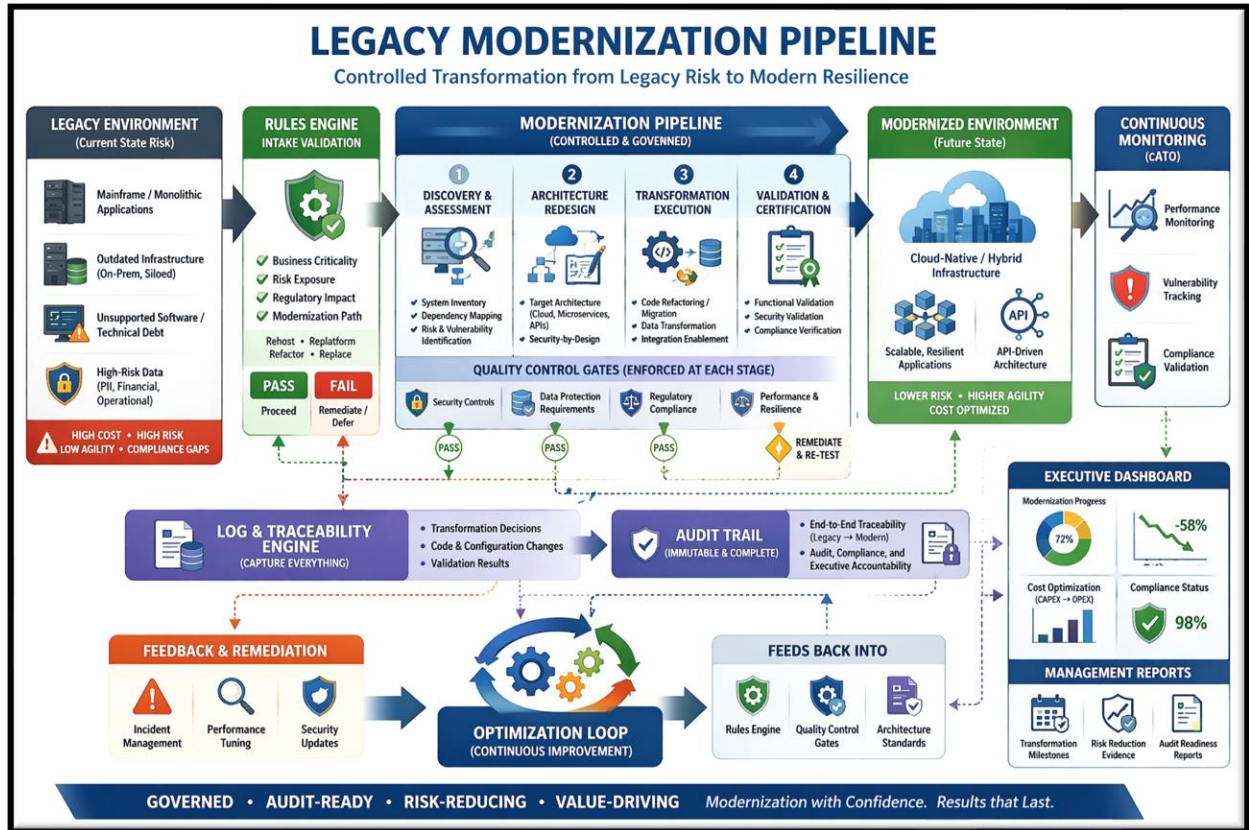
LEGACY MODERNIZATION PIPELINE
Controlled Transformation from Legacy Risk to Modern Resilience

LEGACY ENVIRONMENT
(Current State Risk)
Mainframe / Monolithic Applications
Outdated Infrastructure (On-Prem, Siloed)
Unsupported Software / Technical Debt
High-Risk Data (PII, Financial, Operational)
HIGH COST • HIGH RISK
LOW AGILITY • COMPLIANCE GAPS

RULES ENGINE
INTAKE VALIDATION
Business Criticality
Risk Exposure
Regulatory Impact
Modernization Path
Rehost • Replatform
Refactor • Replace
PASS
Proceed
FAIL
Remediate / Defer

MODERNIZATION PIPELINE
(CONTROLLED & GOVERNED)
1 DISCOVERY & ASSESSMENT
System Inventory
Dependency Mapping
Risk & Vulnerability Identification
2 ARCHITECTURE REDESIGN
Target Architecture (Cloud, Microservices, APIs)
Security-by-Design
3 TRANSFORMATION EXECUTION
Code Refactoring / Migration
Data Transformation
Integration Enablement
4 VALIDATION & CERTIFICATION
Functional Validation
Security Validation
Compliance Verification
QUALITY CONTROL GATES (ENFORCED AT EACH STAGE)
Security Controls
Data Protection Requirements
Regulatory Compliance
Performance & Resilience
PASS
PASS
PASS
REMEDIATE & RE-TEST

MODERNIZED ENVIRONMENT
(Future State)
Cloud-Native / Hybrid Infrastructure
Scalable, Resilient Applications
API
API-Driven Architecture
LOWER RISK • HIGHER AGILITY
COST OPTIMIZED

CONTINUOUS MONITORING
(CATO)
Performance Monitoring
Vulnerability Tracking
Compliance Validation

LOG & TRACEABILITY ENGINE
(CAPTURE EVERYTHING)
Transformation Decisions
Code & Configuration Changes
Validation Results

AUDIT TRAIL
(IMMUTABLE & COMPLETE)
End-to-End Traceability (Legacy → Modern)
Audit, Compliance, and Executive Accountability

EXECUTIVE DASHBOARD
Modernization Progress
72%
-58%
Cost Optimization (CAPEX → OPEX)
Compliance Status
98%
MANAGEMENT REPORTS
Transformation Milestones
Risk Reduction Evidence
Audit Readiness Reports

FEEDBACK & REMEDIATION
Incident Management
Performance Tuning
Security Updates

OPTIMIZATION LOOP
(CONTINUOUS IMPROVEMENT)

FEEDS BACK INTO
Rules Engine
Quality Control Gates
Architecture Standards

GOVERNED • AUDIT-READY • RISK-REDUCING • VALUE-DRIVING Modernization with Confidence. Results that Last.